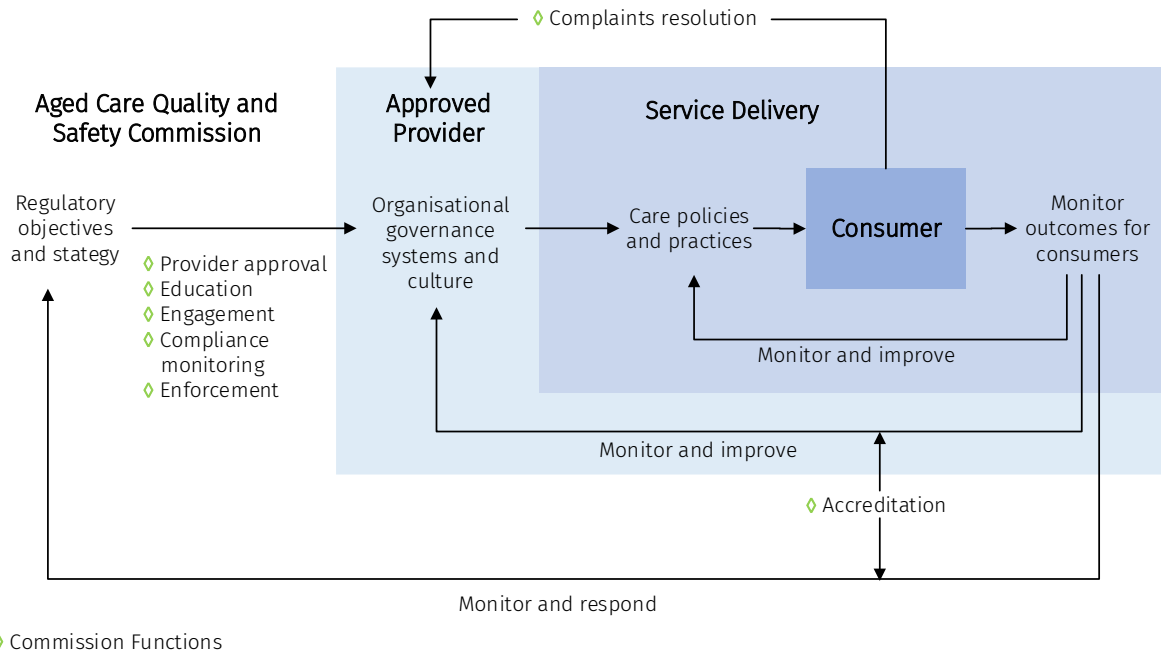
◊ Complaints resolution

Aged Care Quality and Safety Commission

Approved Provider

Service Delivery

Regulatory objectives and stategy

◊ Provider approval
◊ Education
◊ Engagement
◊ Compliance monitoring
◊ Enforcement

Organisational governance systems and culture

Care policies and practices

Consumer

Monitor outcomes for consumers

Monitor and improve

Monitor and improve

◊ Accreditation

Monitor and respond

◊ Commission Functions